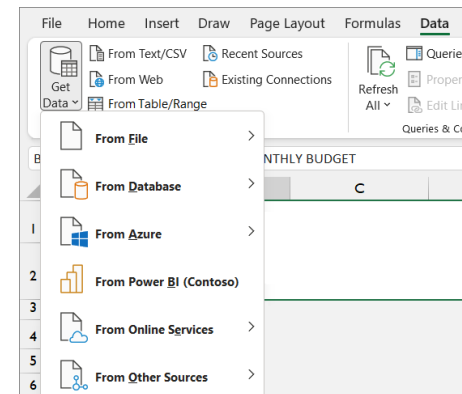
File Home Insert Draw Page Layout Formulas Data

Get Data
From Text/CSV
From Web
From Table/Range
Recent Sources
Existing Connections
Refresh All
Querie
Proper
Edit Li
Queries & C

B
NTHLY BUDGET
C
1
2
3
4
5
6

From File
From Database
From Azure
From Power BI (Contoso)
From Online Services
From Other Sources